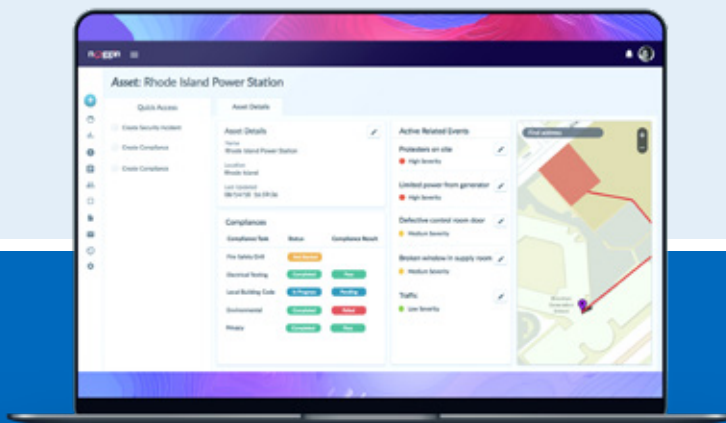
Asset: Rhode Island Power Station

Quick Access

Create Security Incident

Create Compliance

Create Compliance

Asset Details

Asset Details

Name
Rhode Island Power Station

Location
Rhode Island

Last Updated
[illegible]

Compliances

| Compliance Task | Status | Compliance Result |
|---|---|---|
| Fire Safety Drill | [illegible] | |
| Electrical Testing | Completed | Pass |
| Local Building Code | In Progress | Pending |
| Environmental | Completed | Failed |
| Privacy | Completed | Pass |

Active Related Events

Protesters on site
High Severity

Limited power from generator
High Severity

Defective control room door
Medium Severity

Broken window in supply room
Medium Severity

Traffic
Low Severity

Find address